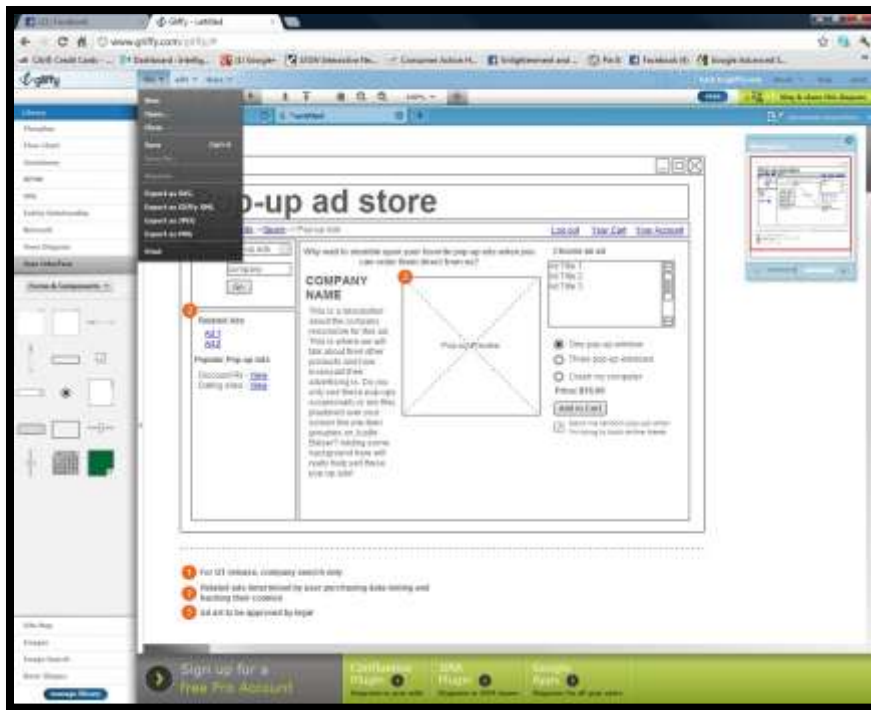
Gliffy - untitled

www.gliffy.com

New
Open...
Close
Save
Export as SVG
Export as Gliffy XML
Export as JPEG
Export as PNG
Print

Library
Flowchart
Use Interface

Shapes & Components

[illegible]-up ad store

Log out   Your Cart   Your Account

Why wait to stumble upon your favorite pop-up ads when you can order them direct from us?

COMPANY NAME

This is a description about the company responsible for this ad. This is where we will talk about their other products and how successful their advertising is. Do you only see these pop-ups occasionally or are they plastered over your screen like pop-ups? Adding some background here will really help sell these pop-up ads!

Pop-up Ad Image

Choose an ad
Ad Title 1
Ad Title 2
Ad Title 3

One pop-up window
Three pop-up windows
Crash my computer
Price: $15.00
Add to Cart

Related Ads
Ad 1
Ad 2
Popular Pop-up Ads

Go

1 For Q1 release, company search only
2 Related ads determined by user purchasing data mining and tracking their cookies
3 Ad art to be approved by legal

Sign up for a Free Pro Account
Confluence Plugin
JIRA Plugin
Google Apps